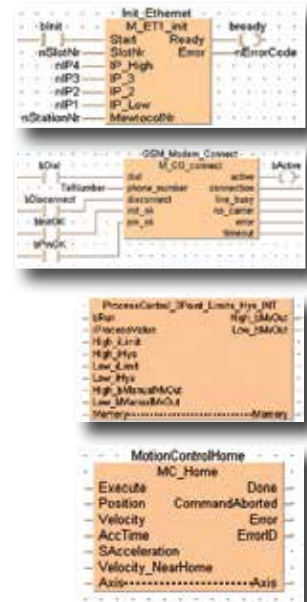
Init_Ethernet
M_ET1_init
bInit
Start
Ready
bready
nSlotNr
SlotNr
Error
nErrorCode
nIP4
IP_High
nIP3
IP_3
nIP2
IP_2
nIP1
IP_Low
nStationNr
MewtocolNr

GSM_Modem_Connect
M_CO_connect
bDial
dial
active
bActive
TelNumber
phone_number
connection
bDisconnect
disconnect
line_busy
bInitOK
init_ok
no_carrier
bPinOK
pin_ok
error
timeout

ProcessControl_3Point_Limits_Hys_INT
bRun
High_bMvOut
iProcessValue
Low_bMvOut
High_iLimit
High_Hys
Low_iLimit
Low_Hys
High_bManualMvOut
Low_bManualMvOut
Memory
Memory

MotionControlHome
MC_Home
Execute
Done
Position
CommandAborted
Velocity
Error
AccTime
ErrorID
SAcceleration
Velocity_NearHome
Axis
Axis